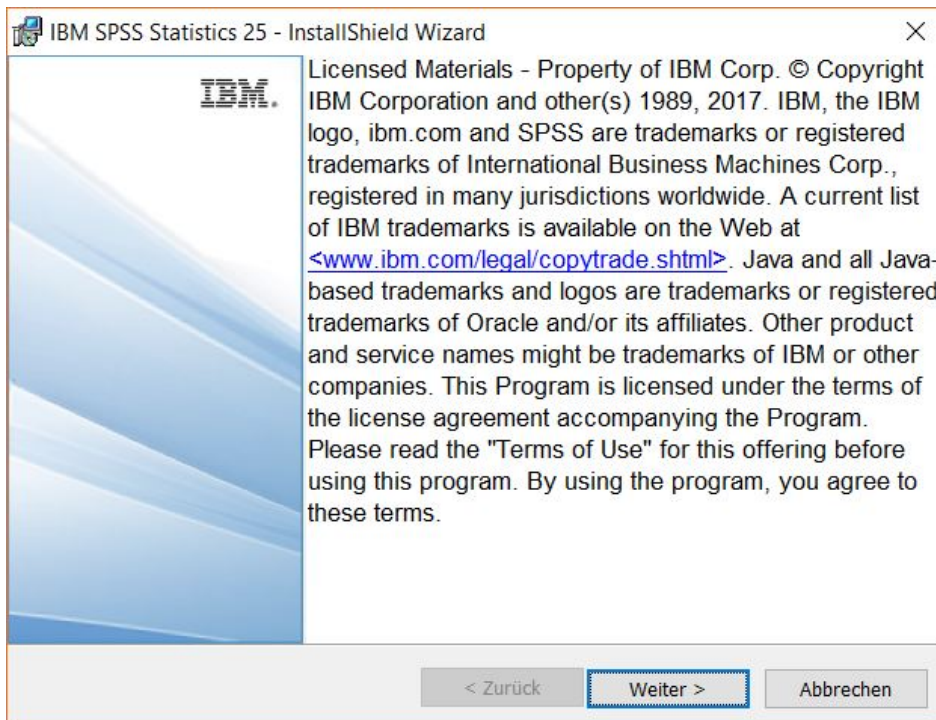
IBM SPSS Statistics 25 - InstallShield Wizard

×

IBM.

Licensed Materials - Property of IBM Corp. © Copyright IBM Corporation and other(s) 1989, 2017. IBM, the IBM logo, ibm.com and SPSS are trademarks or registered trademarks of International Business Machines Corp., registered in many jurisdictions worldwide. A current list of IBM trademarks is available on the Web at <www.ibm.com/legal/copytrade.shtml>. Java and all Java-based trademarks and logos are trademarks or registered trademarks of Oracle and/or its affiliates. Other product and service names might be trademarks of IBM or other companies. This Program is licensed under the terms of the license agreement accompanying the Program. Please read the "Terms of Use" for this offering before using this program. By using the program, you agree to these terms.

< Zurück

Weiter >

Abbrechen